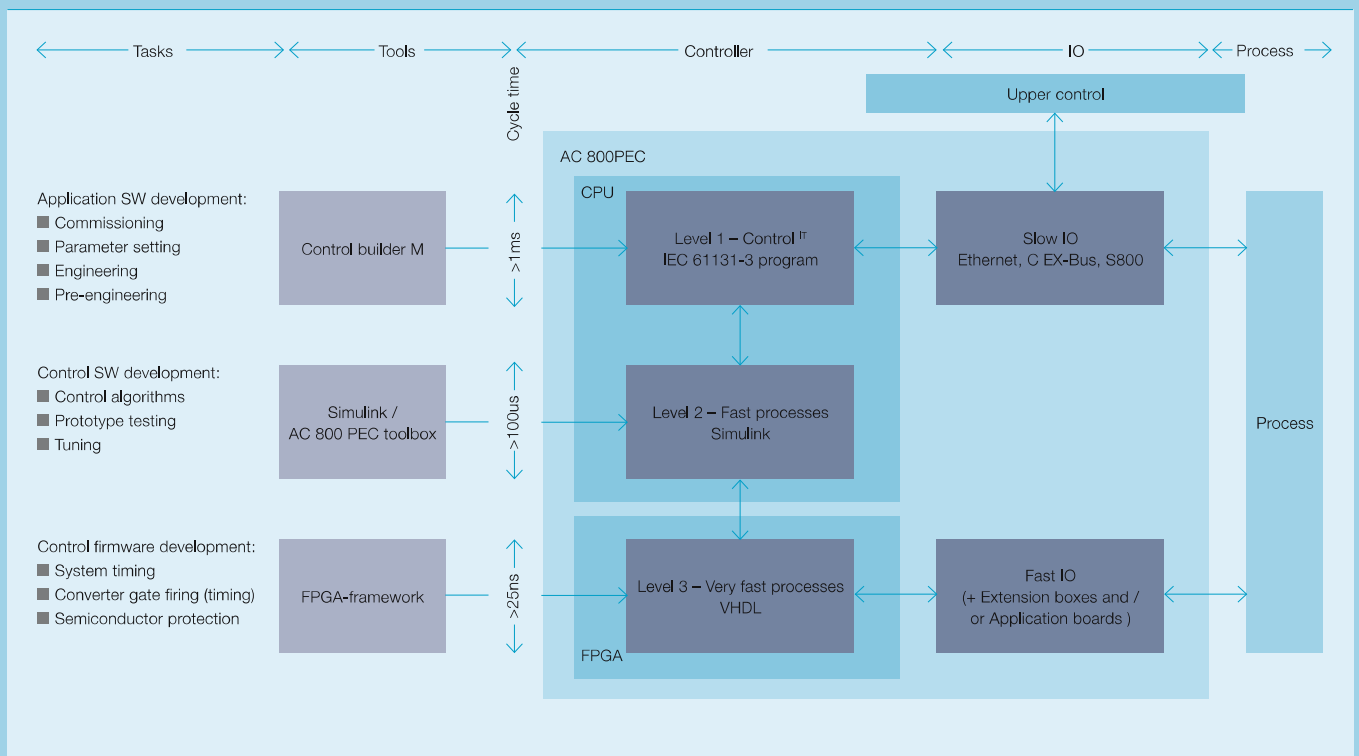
Tasks

Tools

Controller

IO

Process

Cycle time

Upper control

AC 800PEC

CPU

Application SW development:
Commissioning
Parameter setting
Engineering
Pre-engineering

Control builder M

>1ms

Level 1 – Control $^{IT}$
IEC 61131-3 program

Slow IO
Ethernet, C EX-Bus, S800

Control SW development:
Control algorithms
Prototype testing
Tuning

Simulink / AC 800 PEC toolbox

>100us

Level 2 – Fast processes
Simulink

Process

Control firmware development:
System timing
Converter gate firing (timing)
Semiconductor protection

FPGA-framework

>25ns

Level 3 – Very fast processes
VHDL

Fast IO
(+ Extension boxes and / or Application boards )

FPGA